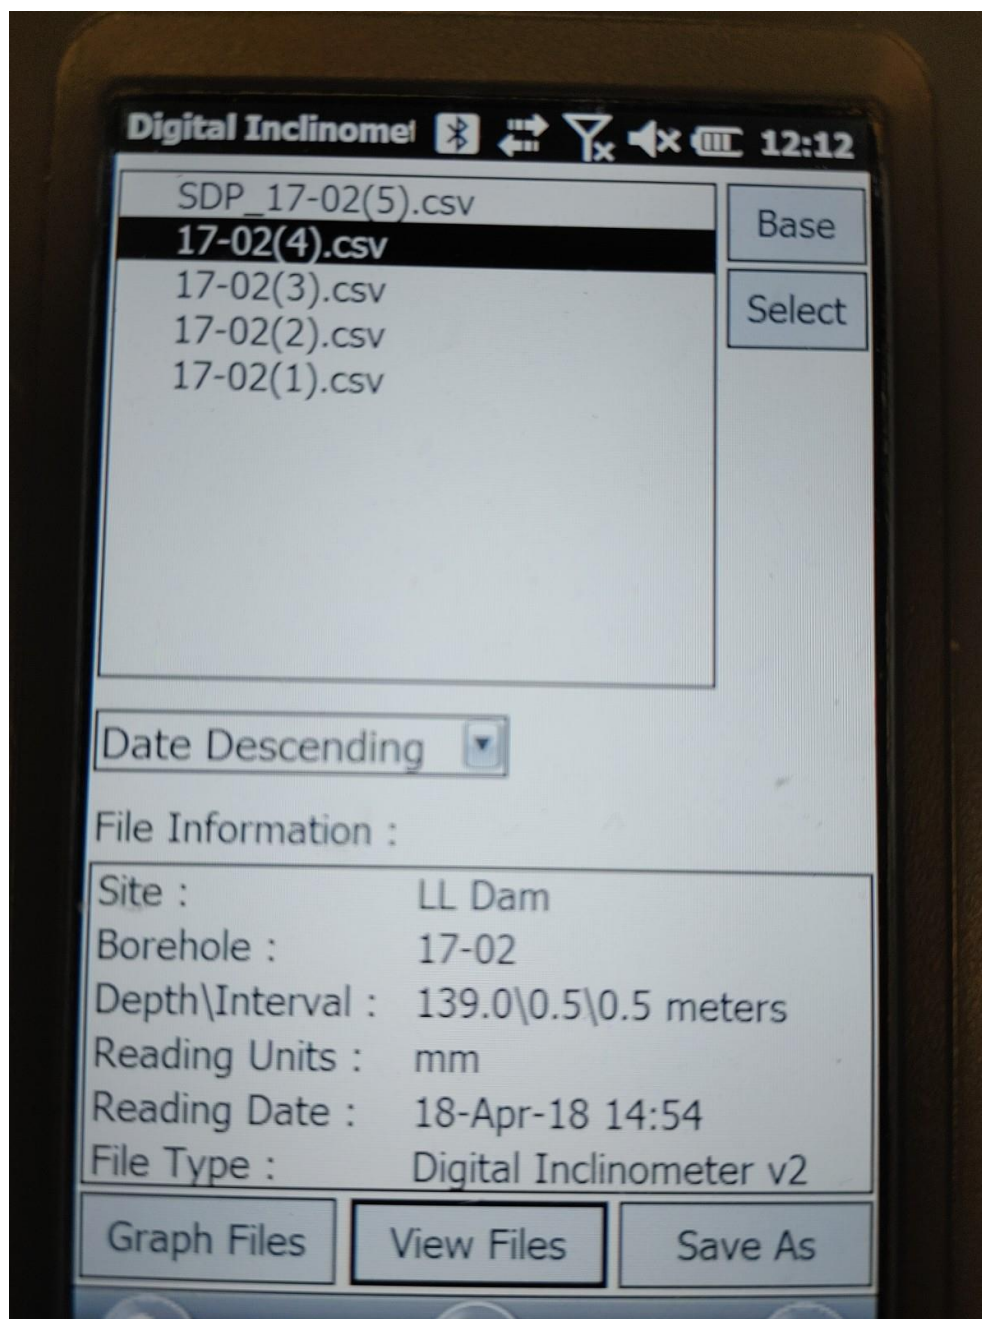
Digital Inclinomet 12:12

SDP_17-02(5).csv
17-02(4).csv
17-02(3).csv
17-02(2).csv
17-02(1).csv

Base
Select

Date Descending

File Information :

| | |
|---|---|
| Site : | LL Dam |
| Borehole : | 17-02 |
| Depth\Interval : | 139.0\0.5\0.5 meters |
| Reading Units : | mm |
| Reading Date : | 18-Apr-18 14:54 |
| File Type : | Digital Inclinometer v2 |

Graph Files
View Files
Save As